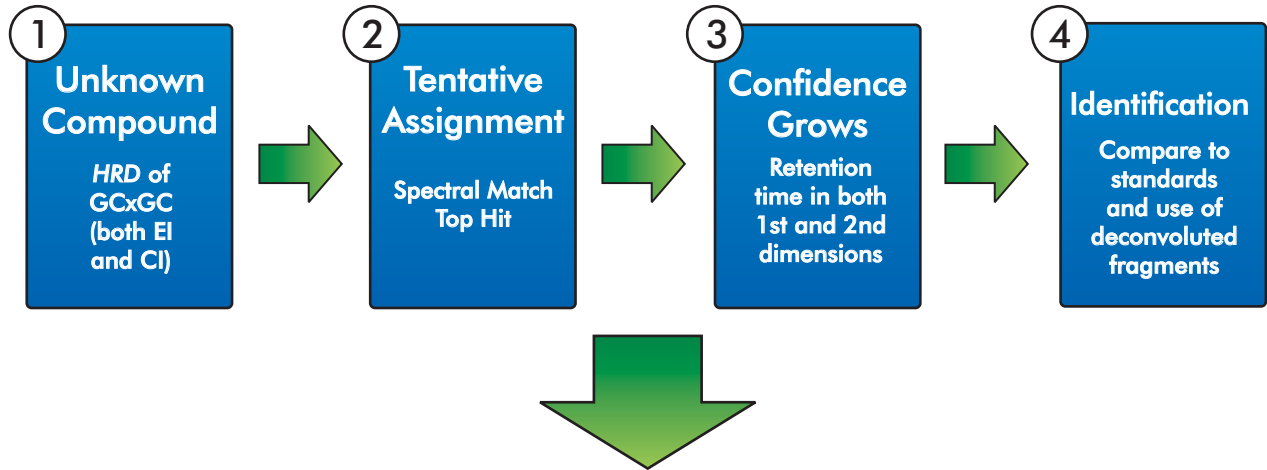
1
Unknown Compound
*HRD* of GCxGC (both EI and CI)

2
Tentative Assignment
Spectral Match Top Hit

3
Confidence Grows
Retention time in both 1st and 2nd dimensions

4
Identification
Compare to standards and use of deconvoluted fragments